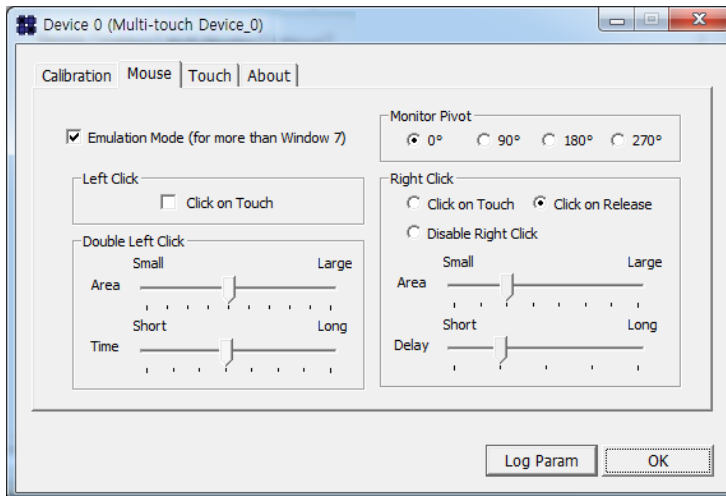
Device 0 (Multi-touch Device_0)

Calibration | Mouse | Touch | About

Emulation Mode (for more than Window 7)

Monitor Pivot
0° 90° 180° 270°

Left Click
Click on Touch

Right Click
Click on Touch Click on Release
Disable Right Click

Double Left Click
Small Large
Area
Short Long
Time

Small Large
Area
Short Long
Delay

Log Param OK